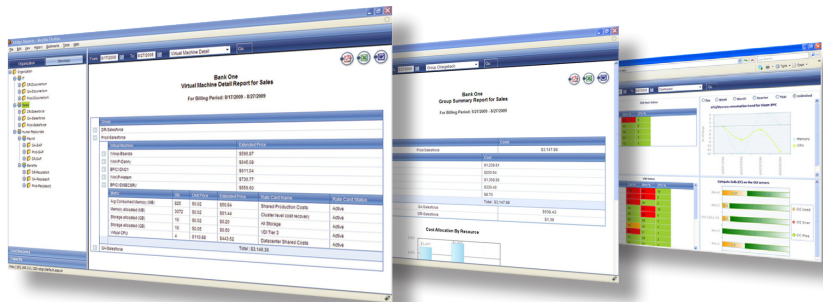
Bank One
Virtual Machine Detail Report for Sales

For Billing Period: 8/17/2009 - 8/27/2009

Bank One
Group Summary Report for Sales

For Billing Period: 8/17/2009 - 8/27/2009

Virtual Machine Detail

Group Chargeback

Go

Organization

Vms Total

| Metric | Qty | Unit Price | Extended Price | Rate Card Name | Rate Card Status |
|---|---|---|---|---|---|
| Avg Consumed Memory (GB) | | | | Shared Production Costs | Active |
| Memory allocated (GB) | | | | Cluster level (cost recover) | Active |
| Storage allocated (GB) | | | | All Storage | Active |
| Storage allocated (GB) | | | | VDI Tier 3 | Active |
| Virtual CPU | | | | Datacenter Shared Costs | Active |

Total: $3,146.38

Total: $3,147.66

Cost Allocation By Resource

Memory

CPU

Compare